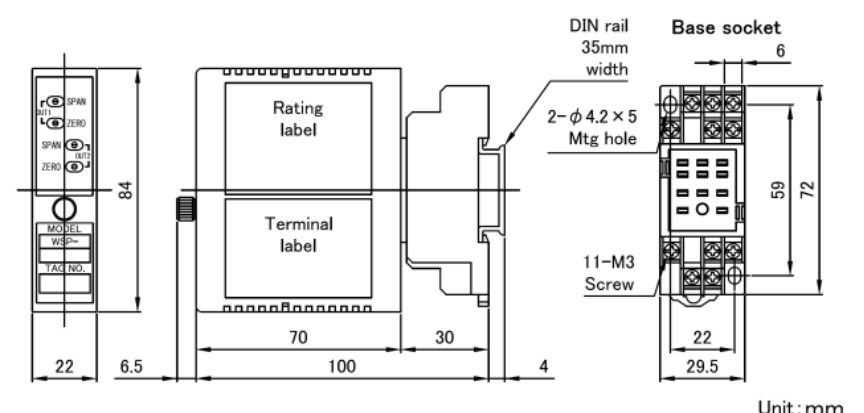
SPAN
OUT1
ZERO
SPAN
OUT2
ZERO
MODEL
WSP-
TAG NO.
84
22
6.5

Rating label

Terminal label

70
30
100
4

DIN rail 35mm width

2-$\phi$ 4.2 × 5 Mtg hole

11-M3 Screw

Base socket
6
59
72
22
29.5

Unit: mm